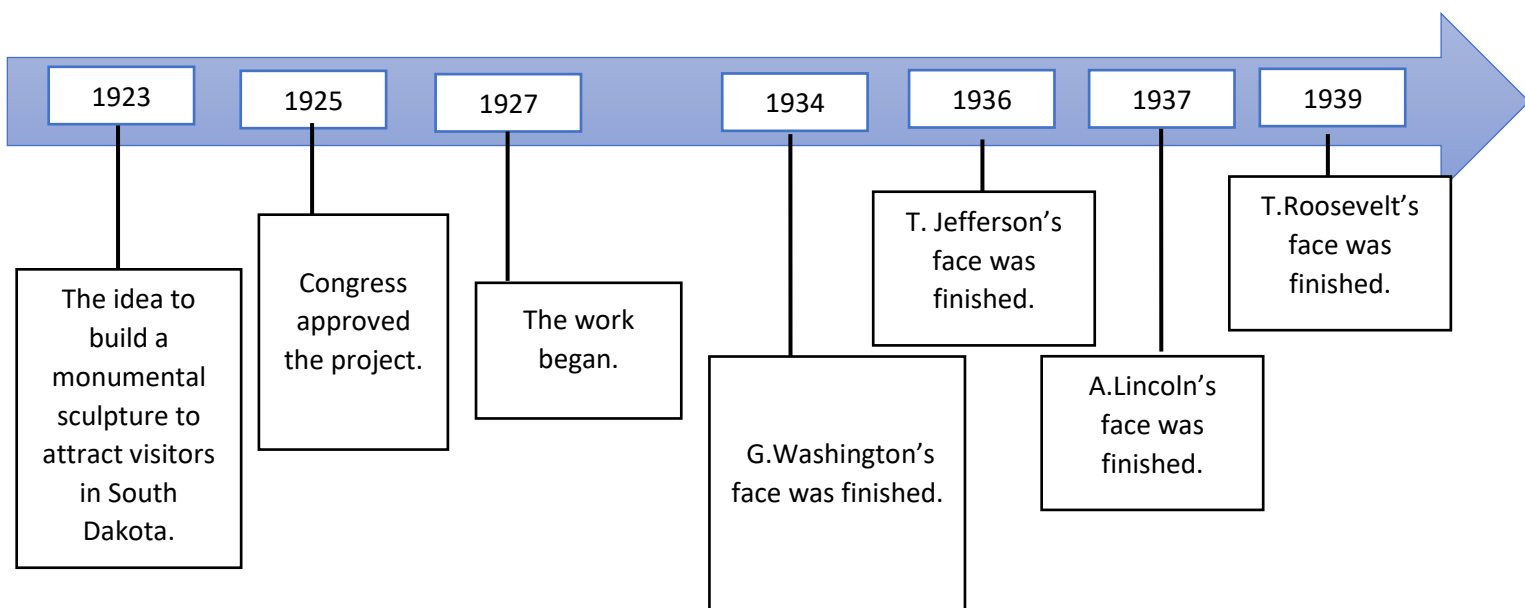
1923

The idea to build a monumental sculpture to attract visitors in South Dakota.

1925

Congress approved the project.

1927

The work began.

1934

G.Washington's face was finished.

1936

T. Jefferson's face was finished.

1937

A.Lincoln's face was finished.

1939

T.Roosevelt's face was finished.